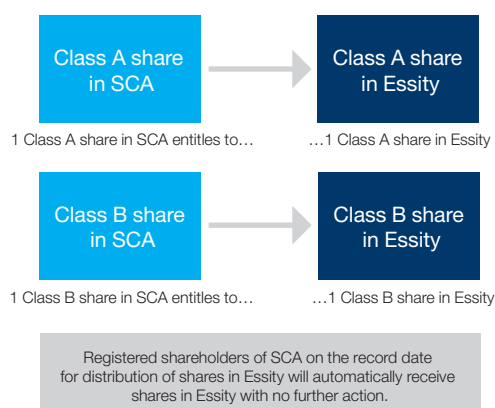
Class A share in SCA

Class A share in Essity

1 Class A share in SCA entitles to…

…1 Class A share in Essity

Class B share in SCA

Class B share in Essity

1 Class B share in SCA entitles to…

…1 Class B share in Essity

Registered shareholders of SCA on the record date for distribution of shares in Essity will automatically receive shares in Essity with no further action.